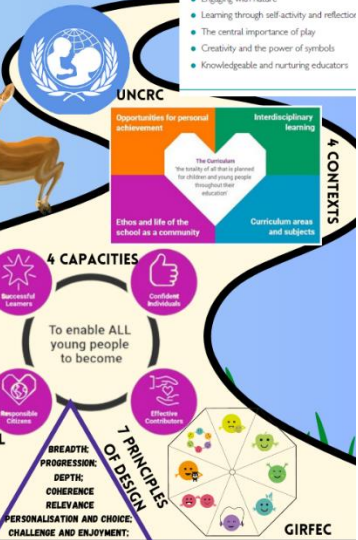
Engaging with nature
Learning through self-activity and reflection
The central importance of play
Creativity and the power of symbols
Knowledgeable and nurturing educators

UNCRC

Opportunities for personal achievement

Interdisciplinary learning

The Curriculum
'the totality of all that is planned for children and young people throughout their education'

Ethos and life of the school as a community

Curriculum areas and subjects

4 CONTEXTS

4 CAPACITIES

Successful Learners

Confident Individuals

To enable ALL young people to become

Responsible Citizens

Effective Contributors

7 PRINCIPLES OF DESIGN

BREADTH;
PROGRESSION;
DEPTH;
COHERENCE
RELEVANCE
PERSONALISATION AND CHOICE;
CHALLENGE AND ENJOYMENT;

GIRFEC